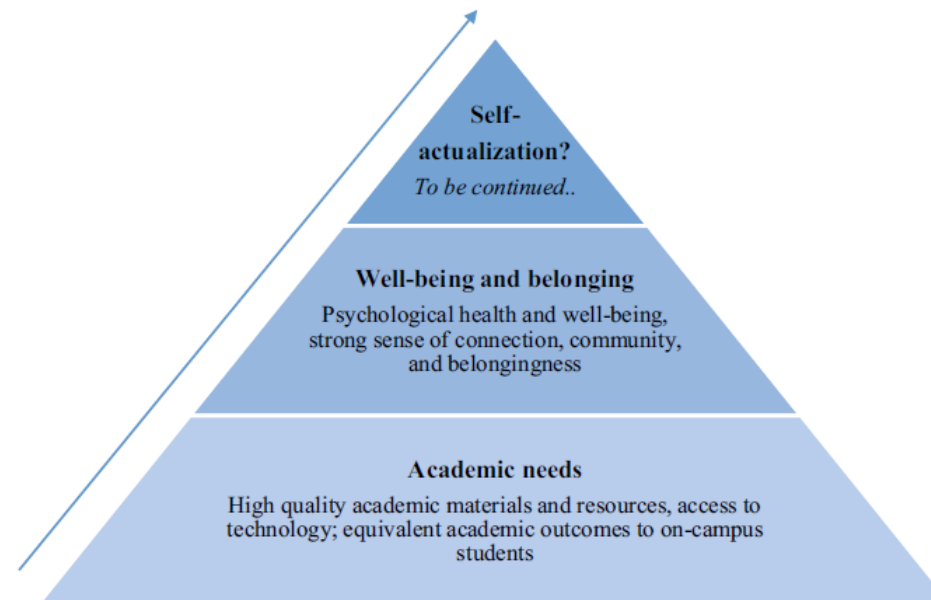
Self-actualization?
*To be continued..*

Well-being and belonging
Psychological health and well-being, strong sense of connection, community, and belongingness

Academic needs
High quality academic materials and resources, access to technology; equivalent academic outcomes to on-campus students